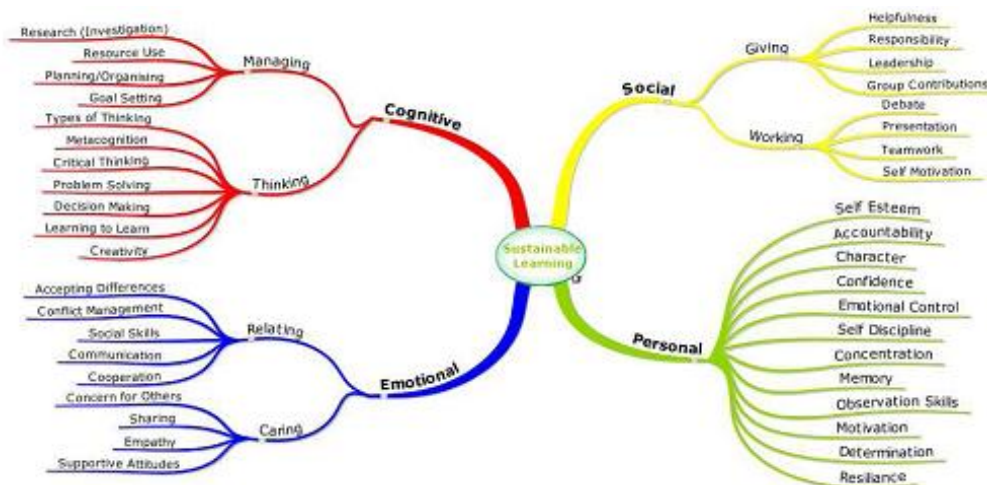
Sustainable Learning

Cognitive

Managing
Research (Investigation)
Resource Use
Planning/Organising
Goal Setting

Thinking
Types of Thinking
Metacognition
Critical Thinking
Problem Solving
Decision Making
Learning to Learn
Creativity

Social

Giving
Helpfulness
Responsibility
Leadership
Group Contributions

Working
Debate
Presentation
Teamwork
Self Motivation

Emotional

Relating
Accepting Differences
Conflict Management
Social Skills
Communication
Cooperation

Caring
Concern for Others
Sharing
Empathy
Supportive Attitudes

Personal
Self Esteem
Accountability
Character
Confidence
Emotional Control
Self Discipline
Concentration
Memory
Observation Skills
Motivation
Determination
Resiliance